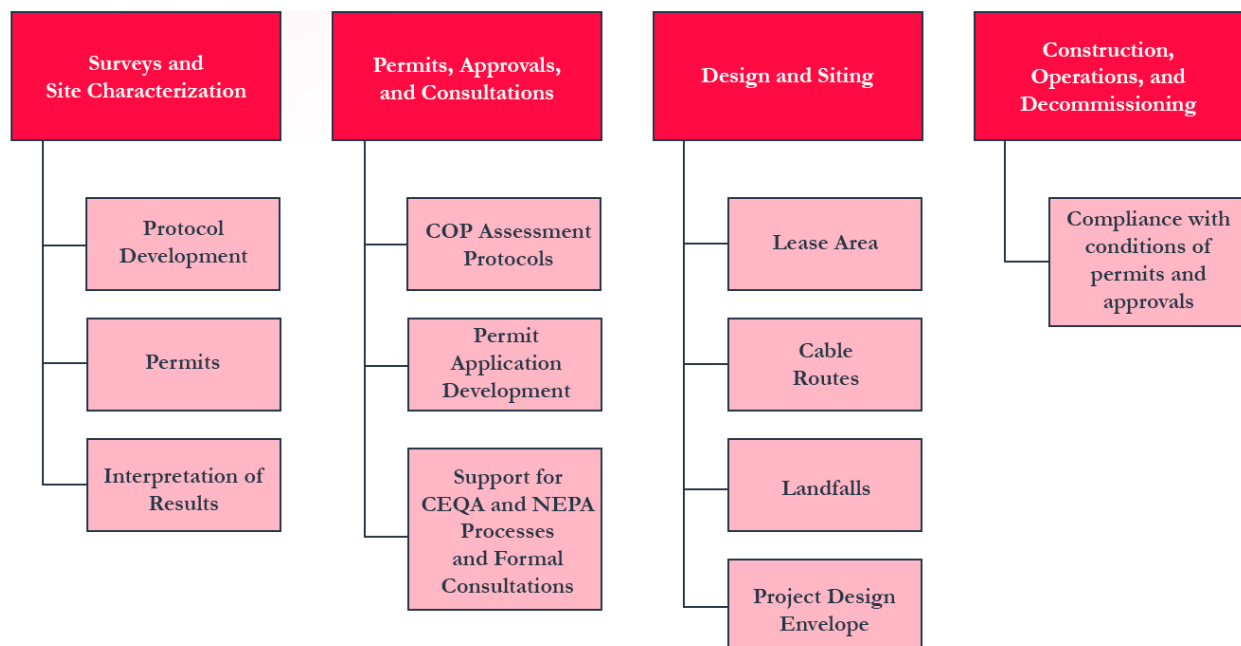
Surveys and Site Characterization

Protocol Development

Permits

Interpretation of Results

Permits, Approvals, and Consultations

COP Assessment Protocols

Permit Application Development

Support for CEQA and NEPA Processes and Formal Consultations

Design and Siting

Lease Area

Cable Routes

Landfalls

Project Design Envelope

Construction, Operations, and Decommissioning

Compliance with conditions of permits and approvals